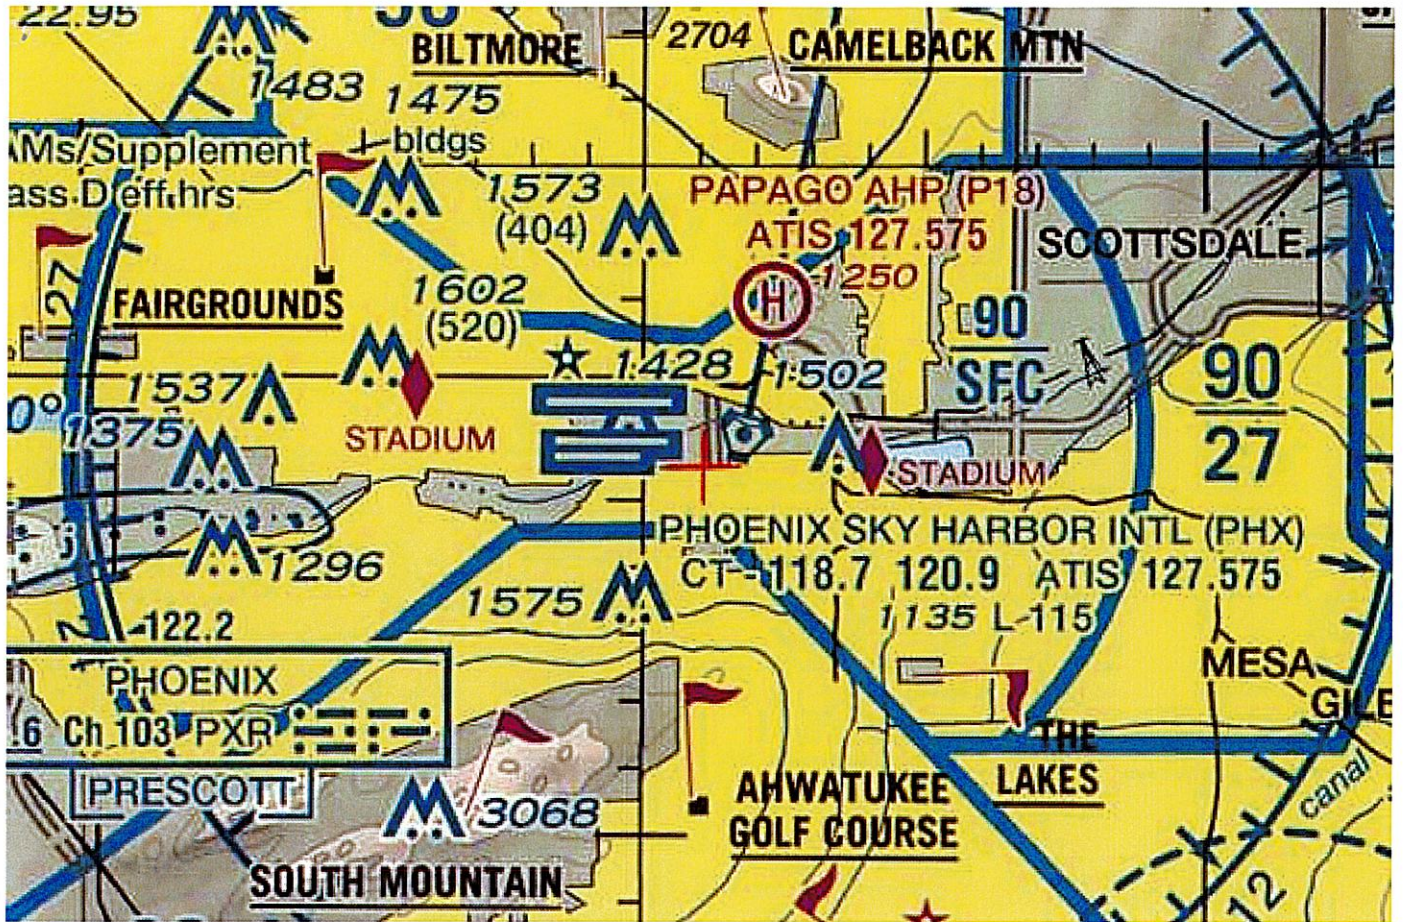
22.95
BILTMORE
2704
CAMELBACK MTN
1483
1475
bldgs
AMs/Supplement
ass D eff hrs
1573
(404)
PAPAGO AHP (P18)
ATIS 127.575
SCOTTSDALE
1250
FAIRGROUNDS
1602
(520)
$\frac{90}{SFC}$
1428
1502
$\frac{90}{27}$
1537
STADIUM
1375
STADIUM
1296
PHOENIX SKY HARBOR INTL (PHX)
CT - 118.7 120.9 ATIS 127.575
1575
1135 L-115
122.2
PHOENIX
MESA
Ch 103 PXR
GILB
THE LAKES
PRESCOTT
AHWATUKEE GOLF COURSE
3068
canal
SOUTH MOUNTAIN
12